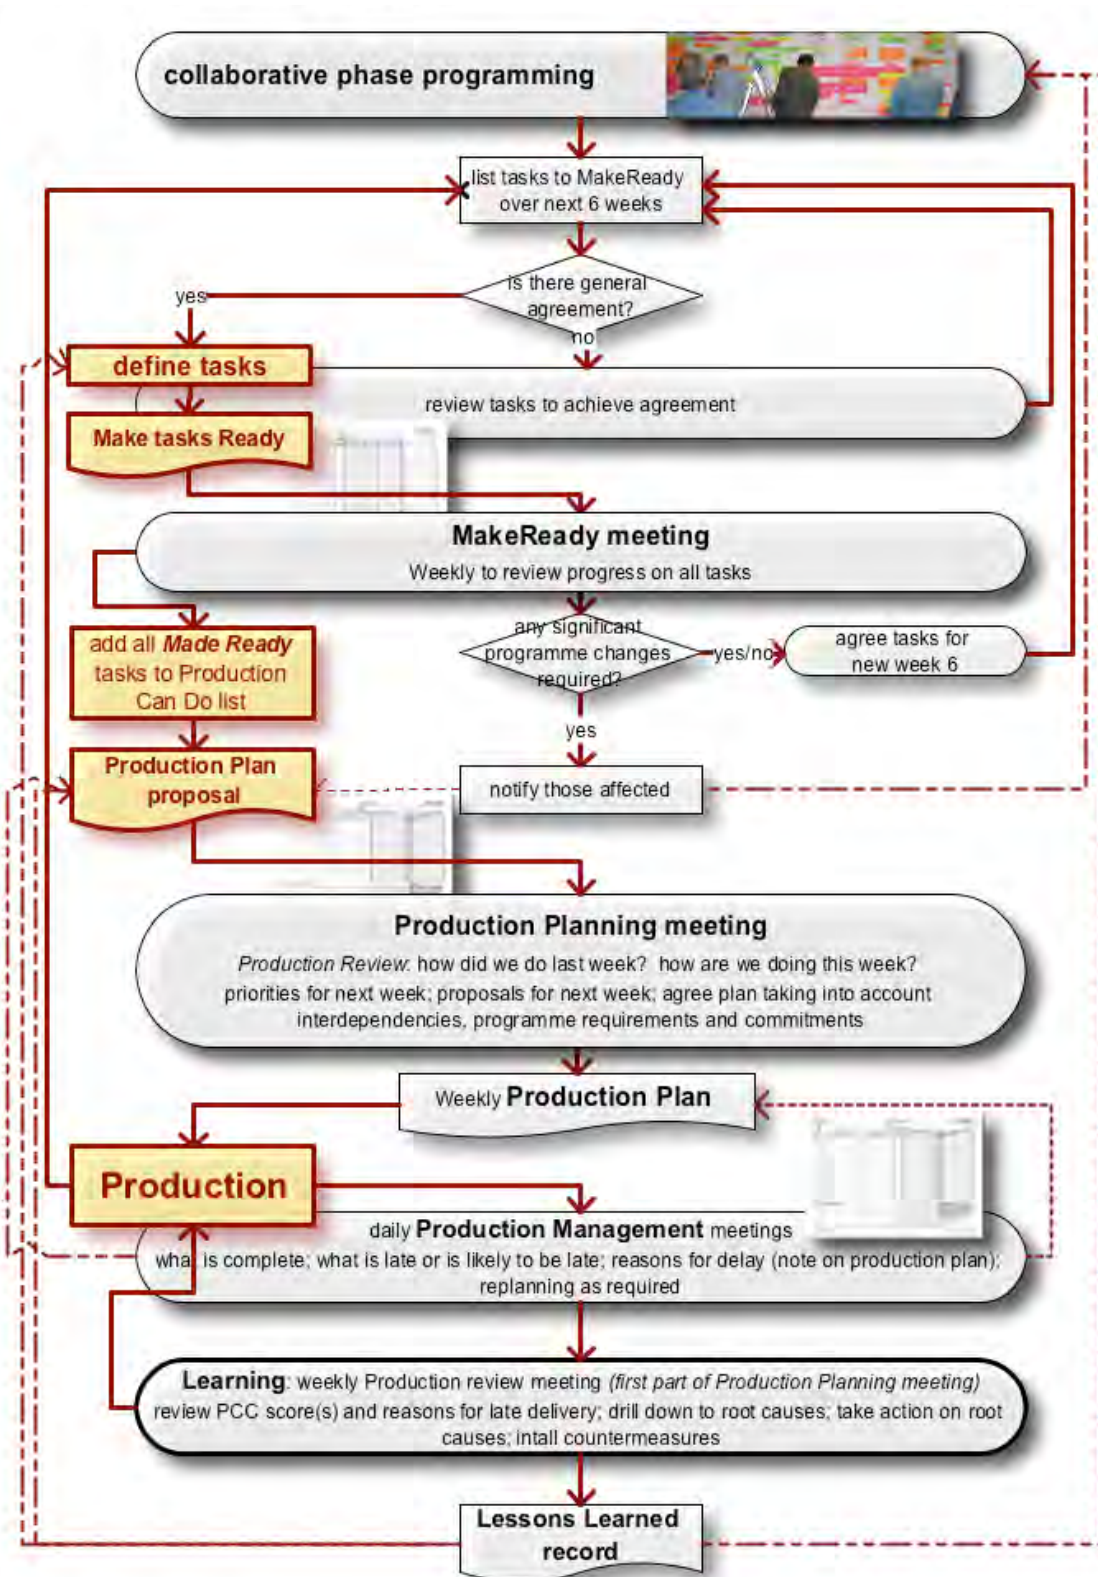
collaborative phase programming

list tasks to MakeReady over next 6 weeks

is there general agreement?

yes

no

define tasks

review tasks to achieve agreement

Make tasks Ready

MakeReady meeting

Weekly to review progress on all tasks

add all *Made Ready* tasks to Production Can Do list

any significant programme changes required?

yes/no

agree tasks for new week 6

yes

Production Plan proposal

notify those affected

Production Planning meeting

*Production Review*: how did we do last week? how are we doing this week? priorities for next week; proposals for next week; agree plan taking into account interdependencies, programme requirements and commitments

Weekly Production Plan

Production

daily Production Management meetings

wha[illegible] is complete; what is late or is likely to be late; reasons for delay (note on production plan); replanning as required

Learning: weekly Production review meeting *(first part of Production Planning meeting)*

review PCC score(s) and reasons for late delivery; drill down to root causes; take action on root causes; intall countermeasures

Lessons Learned record